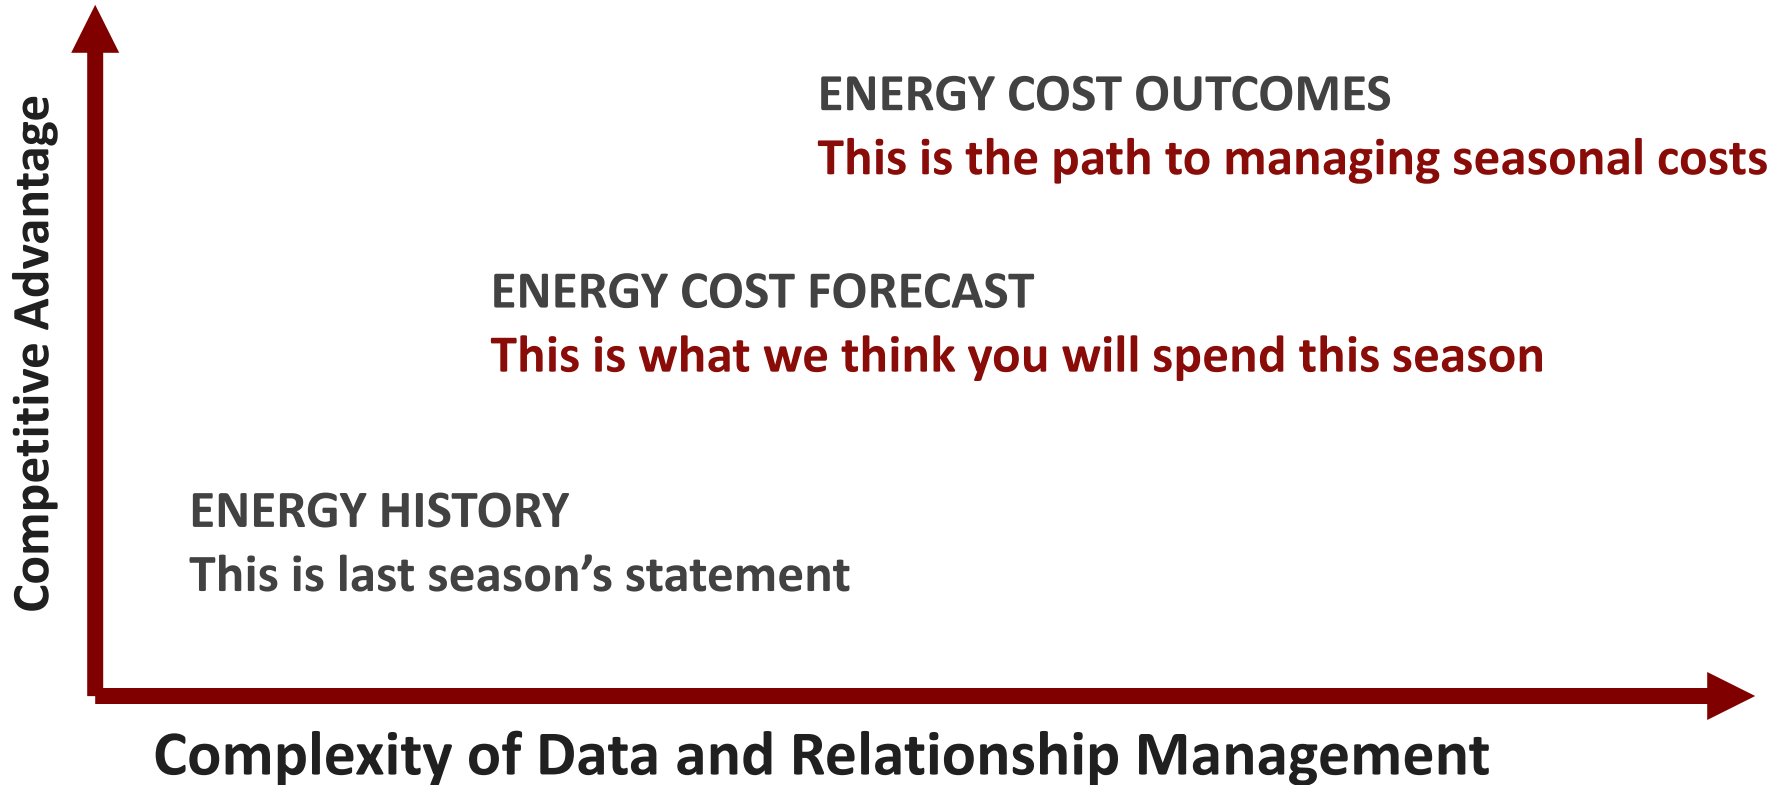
Competitive Advantage

ENERGY COST OUTCOMES
This is the path to managing seasonal costs

ENERGY COST FORECAST
This is what we think you will spend this season

ENERGY HISTORY
This is last season’s statement

Complexity of Data and Relationship Management